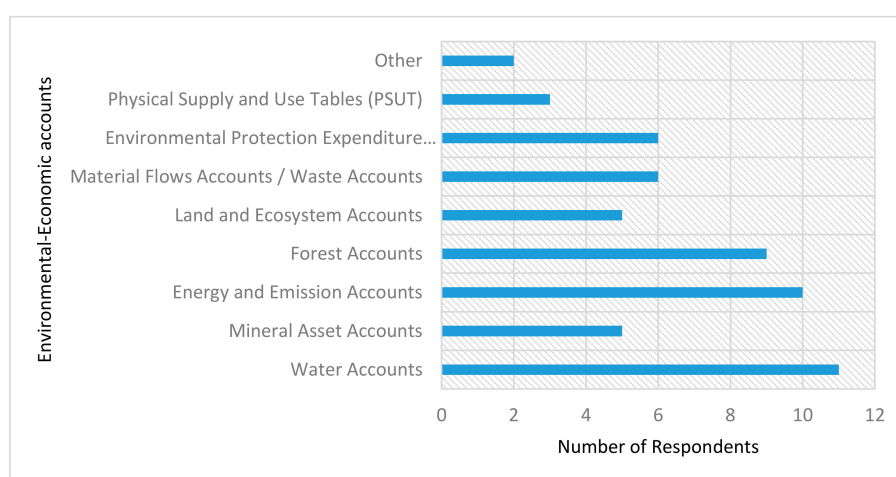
Environmental-Economic accounts

Other
Physical Supply and Use Tables (PSUT)
Environmental Protection Expenditure…
Material Flows Accounts / Waste Accounts
Land and Ecosystem Accounts
Forest Accounts
Energy and Emission Accounts
Mineral Asset Accounts
Water Accounts

0 2 4 6 8 10 12

Number of Respondents